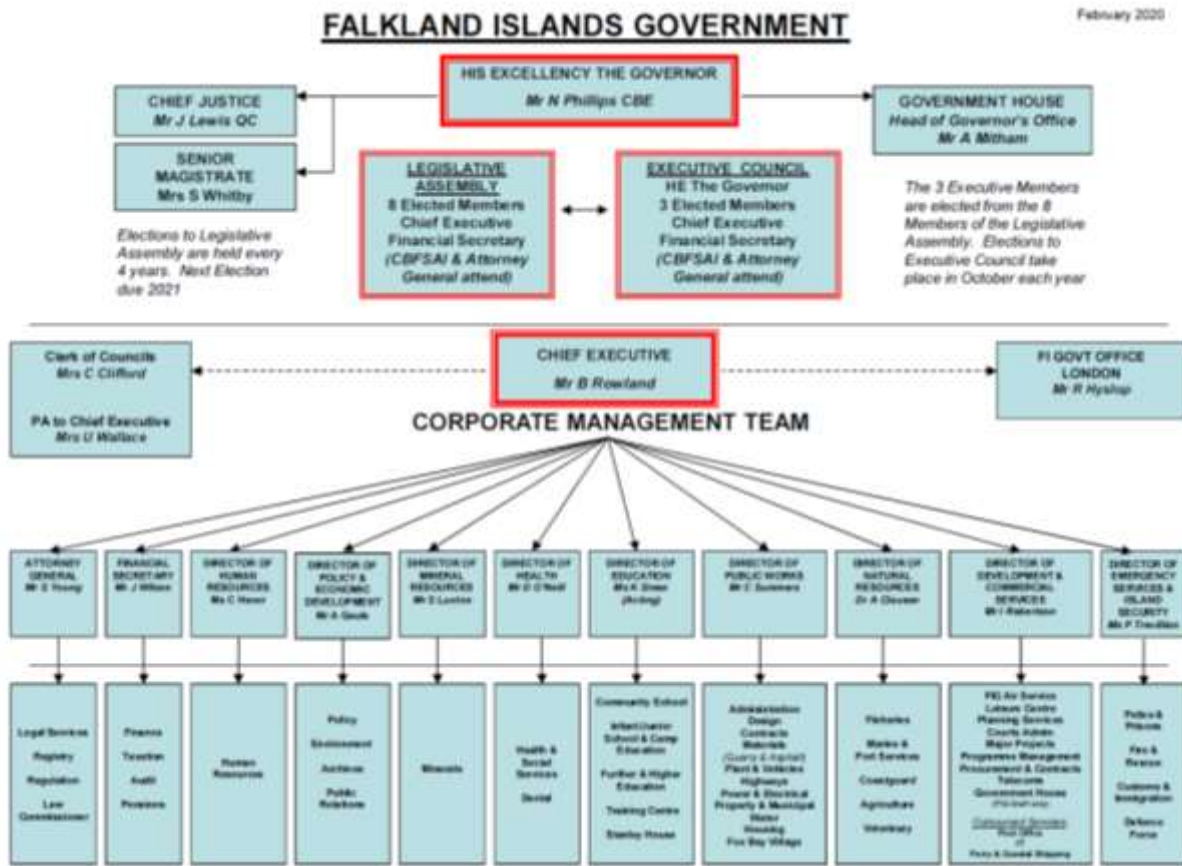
FALKLAND ISLANDS GOVERNMENT

February 2020

HIS EXCELLENCY THE GOVERNOR
Mr N Phillips CBE

CHIEF JUSTICE
Mr J Lewis QC

SENIOR MAGISTRATE
Mrs S Whitby

GOVERNMENT HOUSE
Head of Governor's Office
Mr A Mitham

LEGISLATIVE ASSEMBLY
8 Elected Members
Chief Executive
Financial Secretary
(CBFSAI & Attorney General attend)

EXECUTIVE COUNCIL
HE The Governor
3 Elected Members
Chief Executive
Financial Secretary
(CBFSAI & Attorney General attend)

Elections to Legislative Assembly are held every 4 years. Next Election due 2021

The 3 Executive Members are elected from the 8 Members of the Legislative Assembly. Elections to Executive Council take place in October each year

Clerk of Councils
Mrs C Clifford

PA to Chief Executive
Mrs U Wallace

CHIEF EXECUTIVE
Mr B Rowland

FI GOVT OFFICE LONDON
Mr R Hyslop

CORPORATE MANAGEMENT TEAM

ATTORNEY GENERAL
Mr S Young

FINANCIAL SECRETARY
Mr J Wilson

DIRECTOR OF HUMAN RESOURCES
Ms C Hewer

DIRECTOR OF POLICY & ECONOMIC DEVELOPMENT
Mr A Gould

DIRECTOR OF MINERAL RESOURCES
Mr S Luxton

DIRECTOR OF HEALTH
Mr D O'Neill

DIRECTOR OF EDUCATION
Mrs K Simm (Acting)

DIRECTOR OF PUBLIC WORKS
Mr C Summers

DIRECTOR OF NATURAL RESOURCES
Dr A Clausen

DIRECTOR OF DEVELOPMENT & COMMERCIAL SERVICES
Mr I Robertson

DIRECTOR OF EMERGENCY SERVICES & ISLAND SECURITY
Ms P Treadlaw

Legal Services
Registry
Regulation
Law Commissioner

Finance
Taxation
Audit
Pensions

Human Resources

Policy
Environment
Archives
Public Relations

Minerals

Health & Social Services
Dental

Community School
Infant/Junior School & Camp Education
Further & Higher Education
Training Centre
Stanley House

Administration
Design
Contracts
Materials
(Quarry & Asphalt)
Plant & Vehicles
Highways
Power & Electrical
Property & Municipal
Water
Housing
Fox Bay Village

Fisheries
Marine & Port Services
Coastguard
Agriculture
Veterinary

FIG Air Service
Leisure Centre
Planning Services
Courts Admin
Major Projects
Programme Management
Procurement & Contracts
Telecoms
Government House
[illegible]
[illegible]
Post Office
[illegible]

Police & Prisons
Fire & Rescue
Customs & Immigration
Defence Force